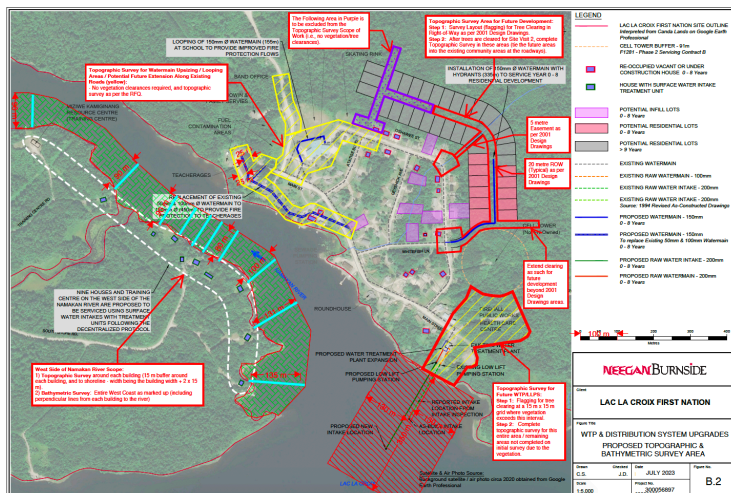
The Following Area in Purple is to be excluded from the Topographic Survey Scope of Work (i.e., no vegetation/tree clearance).

Topographic Survey Area for Future Development:
Step 1: Survey Layout (flagging) for Tree Clearing in Right of Way as per 2001 Design Drawings.
Step 2: After trees are cleared for Site Visit 2, complete Topographic Survey in these areas (tie the future areas into the existing community areas at the roadways).

LOOPING OF 150mm Ø WATERMAIN (155m) AT SCHOOL TO PROVIDE IMPROVED FIRE PROTECTION FLOWS

Topographic Survey for Watermain Upsizing / Looping Areas / Potential Future Extension Along Existing Roads (yellow):
- No vegetation clearances required, and topographic survey as per the RFQ.

SKATING RINK

INSTALLATION OF 150mm Ø WATERMAIN WITH HYDRANTS (330m) TO SERVICE YEAR 0 - 8 RESIDENTIAL DEVELOPMENT

BAND OFFICE

MIZIWE KAMIGANANG RESOURCE CENTRE (TRAINING CENTRE)

FUEL CONTAINMENT AREA

TEACHERAGES

REPLACEMENT OF EXISTING 50mm & 100mm Ø WATERMAIN TO 150mm Ø WATERMAIN TO PROVIDE FIRE PROTECTION TO TEACHERAGES

5 metre Easement as per 2001 Design Drawings

20 metre ROW (Typical) as per 2001 Design Drawings

Extend clearing as such for future development beyond 2001 Design Drawings areas

NINE HOUSES AND TRAINING CENTRE ON THE WEST SIDE OF THE NAMAKAN RIVER ARE PROPOSED TO BE SERVICED USING SURFACE WATER INTAKES WITH TREATMENT UNITS FOLLOWING THE DECENTRALIZED PROTOCOL

ROUNDHOUSE

West Side of Namakan River Scope:
1) Topographic Survey around each building (15 m buffer around each building, and to shoreline - width being the building width + 2 x 15 m).
2) Bathymetric Survey: Entire West Coast as marked up (including perpendicular lines from each building to the river)

136 m

PROPOSED WATER TREATMENT PLANT EXPANSION

EXISTING WATER TREATMENT PLANT

PROPOSED LOW LIFT PUMPING STATION

EXISTING LOW LIFT PUMPING STATION

PROPOSED NEW INTAKE LOCATION

PROPOSED INTAKE LOCATION FROM 2001 DESIGN DRAWINGS

AS-BUILT INTAKE LOCATION

Topographic Survey for Future WTP/LLPS:
Step 1: Flagging for tree clearing at a 15 m x 15 m grid where vegetation exceeds this interval.
Step 2: Complete topographic survey for this entire area / remaining areas not completed on initial survey due to the vegetation.

HEALTH CARE CENTRE

Satellite & Air Photo Source: Background satellite / air photo circa 2020 obtained from Google Earth

LAC LA CROIX

100 m

LEGEND

LAC LA CROIX FIRST NATION SITE OUTLINE
Interpreted from Canda Lands on Google Earth Professional

CELL TOWER BUFFER - 91m
F1261 - Phase 2 Servicing Contract B

RE-OCCUPIED VACANT OR UNDER CONSTRUCTION HOUSE 0 - 8 Years

HOUSE WITH SURFACE WATER INTAKE TREATMENT UNIT

POTENTIAL INFILL LOTS
0 - 8 Years

POTENTIAL RESIDENTIAL LOTS
0 - 8 Years

POTENTIAL RESIDENTIAL LOTS
> 9 Years

EXISTING WATERMAIN

EXISTING RAW WATERMAIN - 100mm

EXISTING RAW WATER INTAKE - 200mm

EXISTING RAW WATERMAIN - 200mm
Source: 1994 Revised As-Constructed Drawings

PROPOSED WATERMAIN - 150mm
0 - 8 Years

PROPOSED WATERMAIN - 150mm
To replace Existing 50mm & 100mm Watermain
0 - 8 Years

PROPOSED RAW WATER INTAKE - 200mm
0 - 8 Years

PROPOSED RAW WATERMAIN - 200mm
0 - 8 Years

NEEGAN BURNSIDE

Client
LAC LA CROIX FIRST NATION

Figure Title
WTP & DISTRIBUTION SYSTEM UPGRADES
PROPOSED TOPOGRAPHIC & BATHYMETRIC SURVEY AREA

| Drawn | Checked | Date | Figure No. |
|---|---|---|---|
| C.S. | J.D. | JULY 2023 | B.2 |
| Scale | Project No. | | |
| 1:5,000 | 300056897 | | |